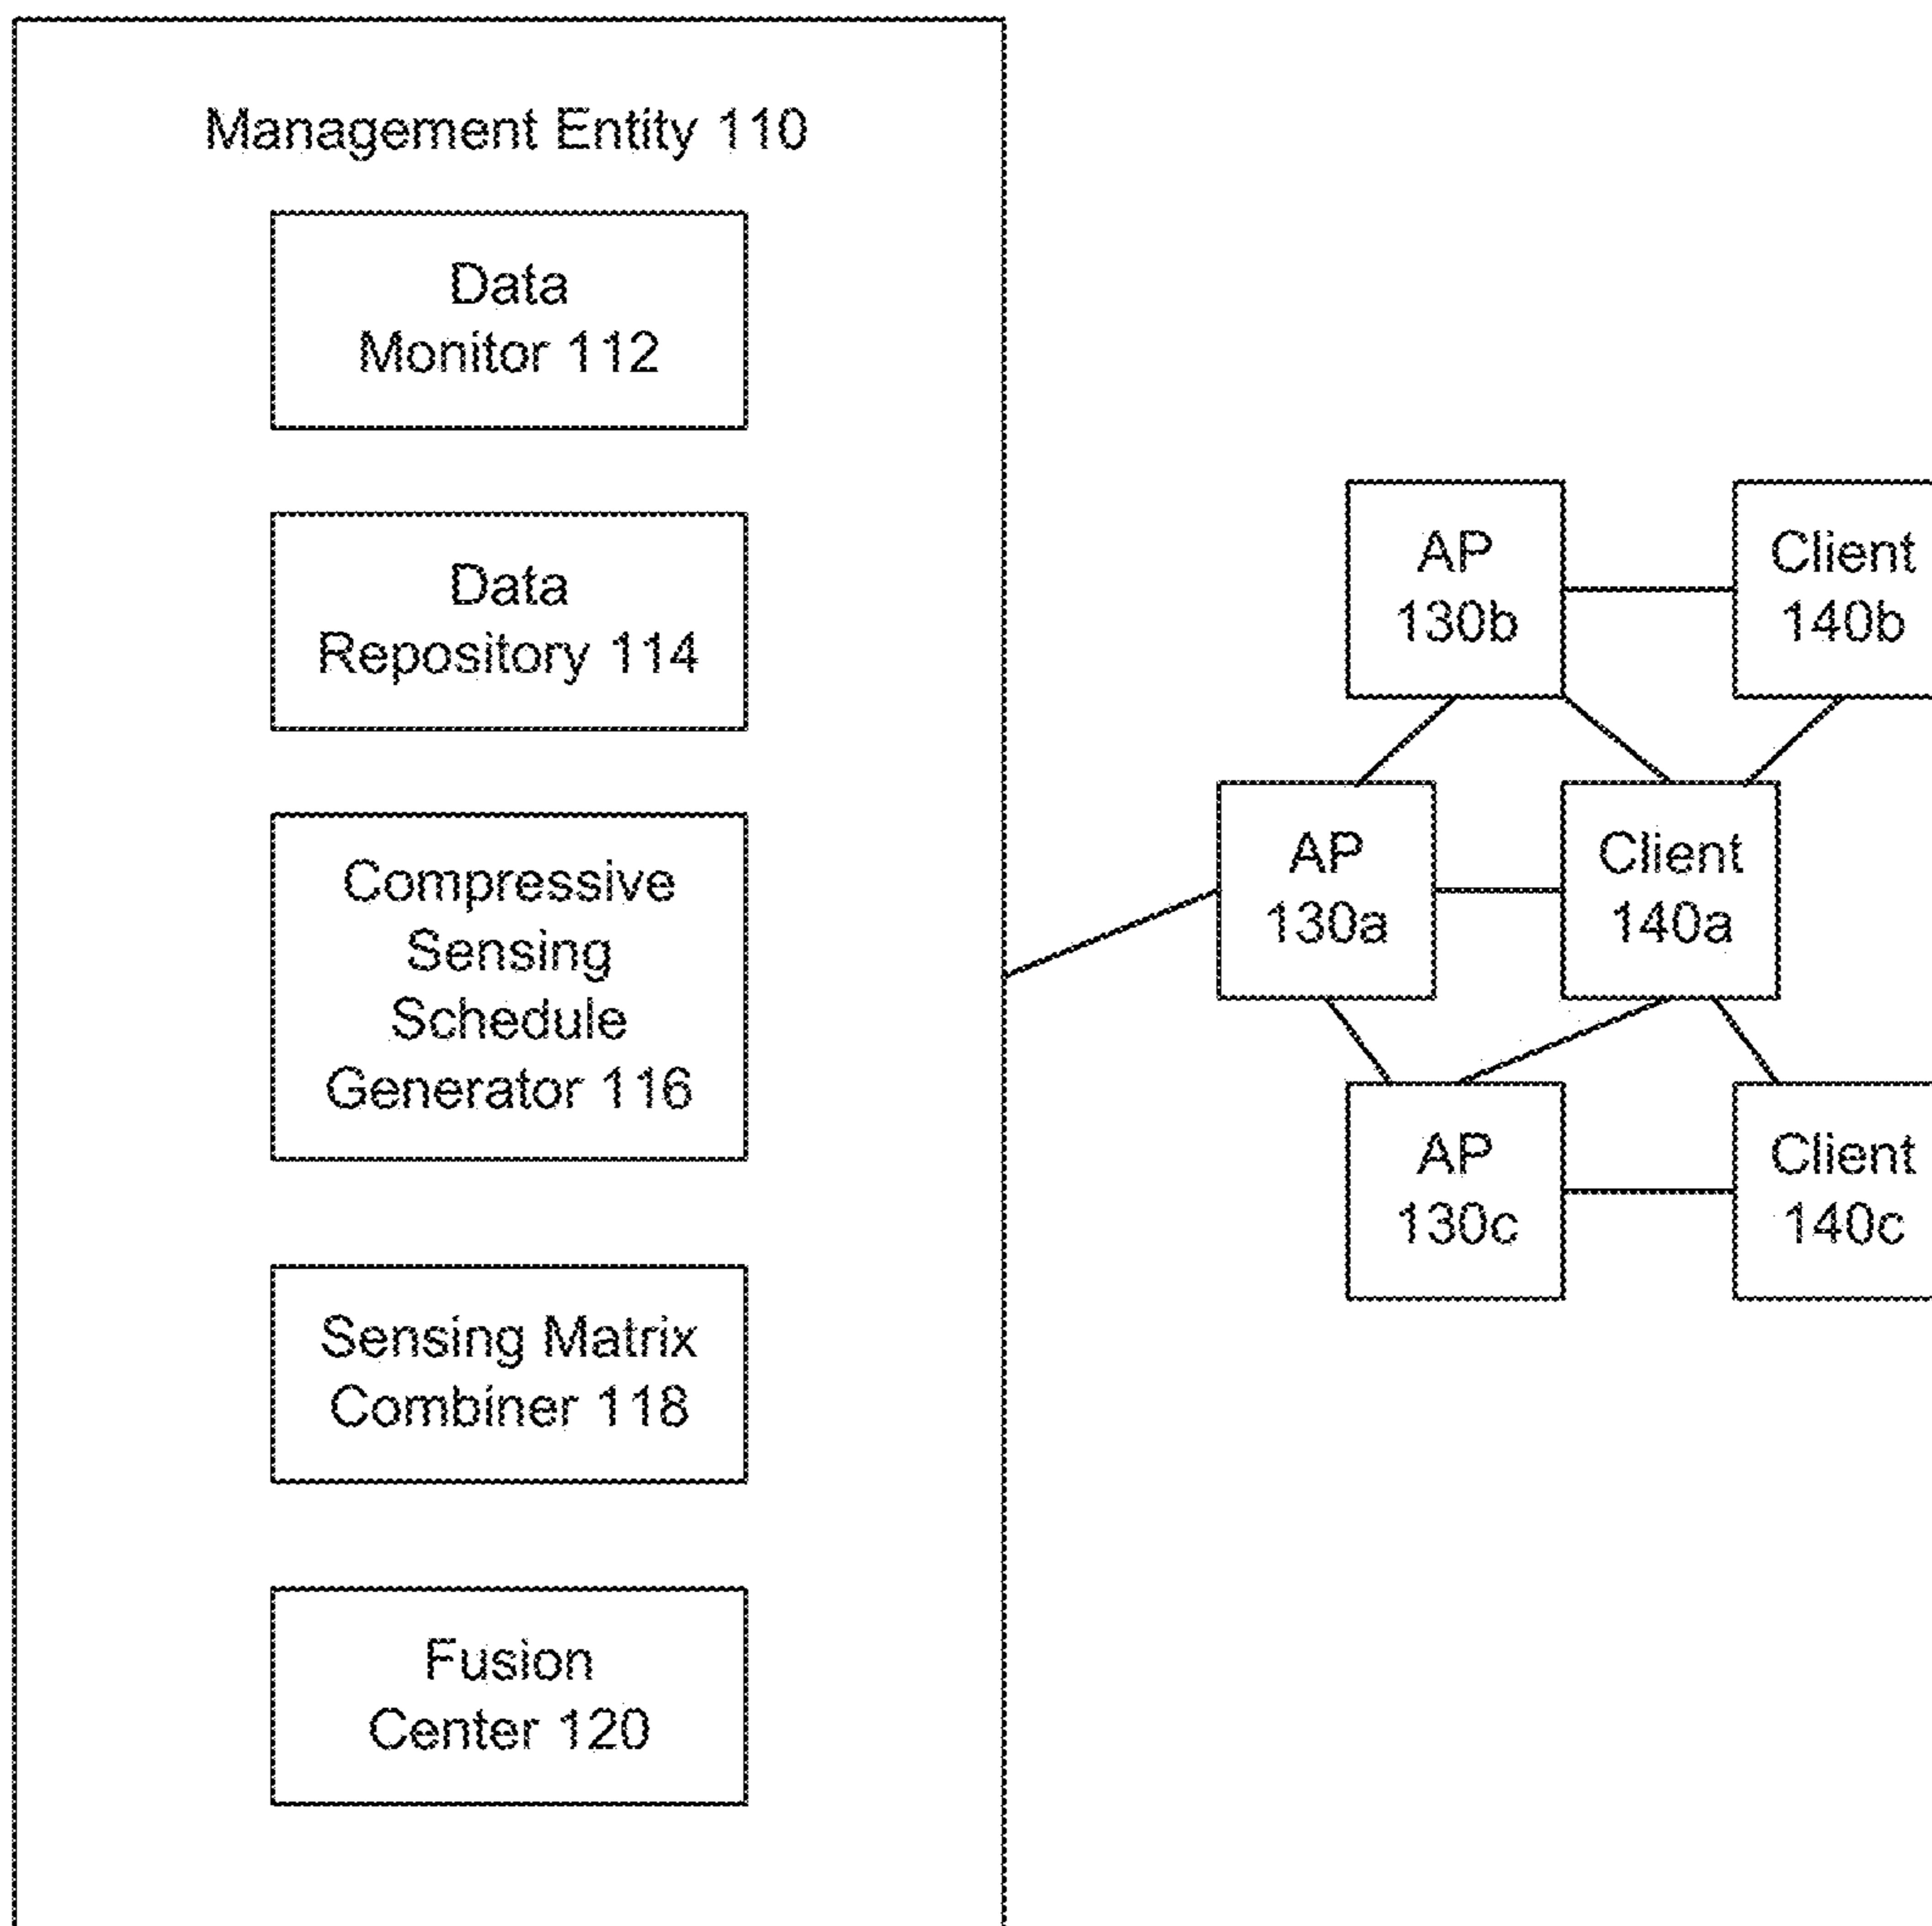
Management Entity 110

Data Monitor 112

Data Repository 114

Compressive Sensing Schedule Generator 116

Sensing Matrix Combiner 118

Fusion Center 120

AP 130b

Client 140b

AP 130a

Client 140a

AP 130c

Client 140c